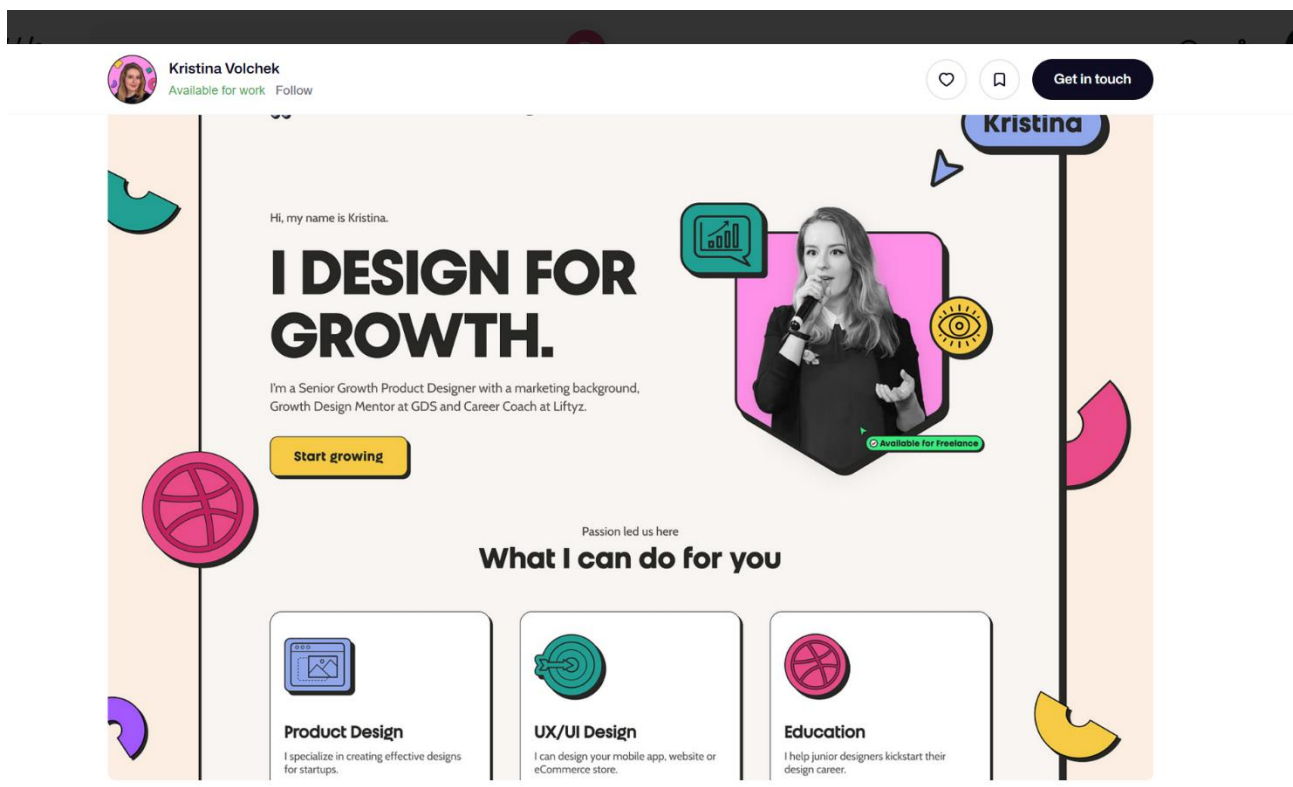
Kristina Volchek
Available for work Follow

Get in touch

Kristina

Hi, my name is Kristina.

I DESIGN FOR GROWTH.

I'm a Senior Growth Product Designer with a marketing background, Growth Design Mentor at GDS and Career Coach at Liftyz.

Start growing

Available for Freelance

Passion led us here

What I can do for you

Product Design
I specialize in creating effective designs for startups.

UX/UI Design
I can design your mobile app, website or eCommerce store.

Education
I help junior designers kickstart their design career.